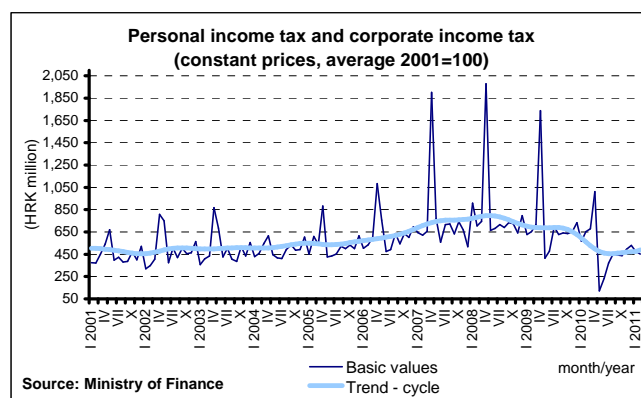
Personal income tax and corporate income tax
(constant prices, average 2001=100)

(HRK million)

2,050
1,850
1,650
1,450
1,250
1,050
850
650
450
250
50

I 2001
IV
VII
X
I 2002
IV
VII
X
I 2003
IV
VII
X
I 2004
IV
VII
X
I 2005
IV
VII
X
I 2006
IV
VII
X
I 2007
IV
VII
X
I 2008
IV
VII
X
I 2009
IV
VII
X
I 2010
IV
VII
X
I 2011

Basic values
Trend - cycle

month/year

Source: Ministry of Finance